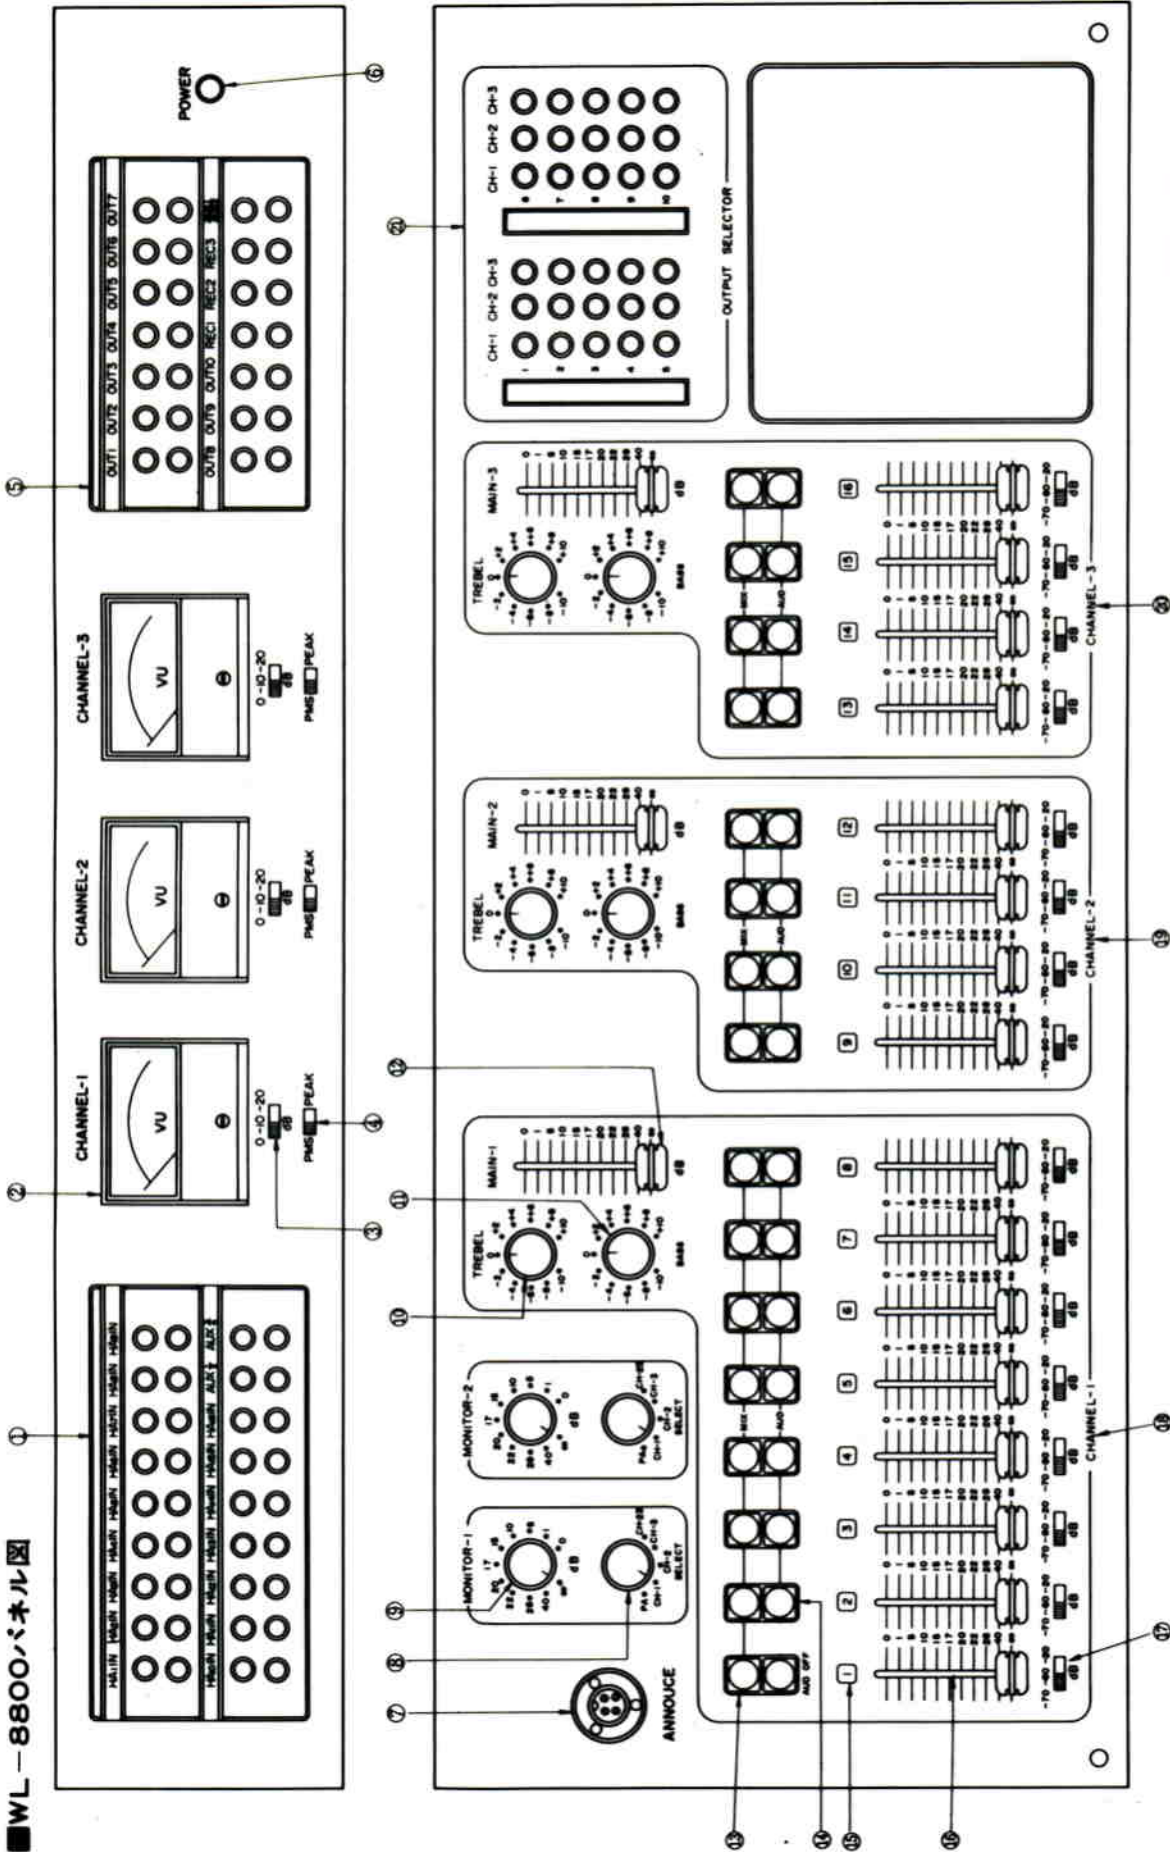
■WL−8800パネル図

POWER

⑥

⑤

OUT1 OUT2 OUT3 OUT4 OUT5 OUT6 OUT7

OUT8 OUT9 OUT10 REC1 REC2 REC3

CHANNEL-3

VU

0 -10 -20
dB

PMS PEAK

CHANNEL-2

VU

0 -10 -20
dB

PMS PEAK

CHANNEL-1

VU

0 -10 -20
dB

PMS PEAK

②

③

④

①

H4in H4in H4in H4in H4in H4in H4in H4in H4in

H4in H4in H4in H4in H4in H4in AUX1 AUX2

⑳

CH-1 CH-2 CH-3

CH-1 CH-2 CH-3

1 2 3 4 5

6 7 8 9 10

OUTPUT SELECTOR

TREBEL

BASS

MAIN-3

dB

MIX

AUD

13 14 15 16

CHANNEL-3

㉑

TREBEL

BASS

MAIN-2

dB

9 10 11 12

CHANNEL-2

⑲

TREBEL

BASS

MAIN-1

dB

⑫

⑪

⑩

MONITOR-2

dB

CH-1 CH-2 CH-3

PA

SELECT

MONITOR-1

dB

PA

CH-1 CH-2 CH-3

SELECT

⑨

⑧

⑦

ANNOUCE

AUD OFF

1 2 3 4 5 6 7 8

CHANNEL-1

⑱

⑰

-70 -80 -20
dB

⑬

⑭

⑮

⑯